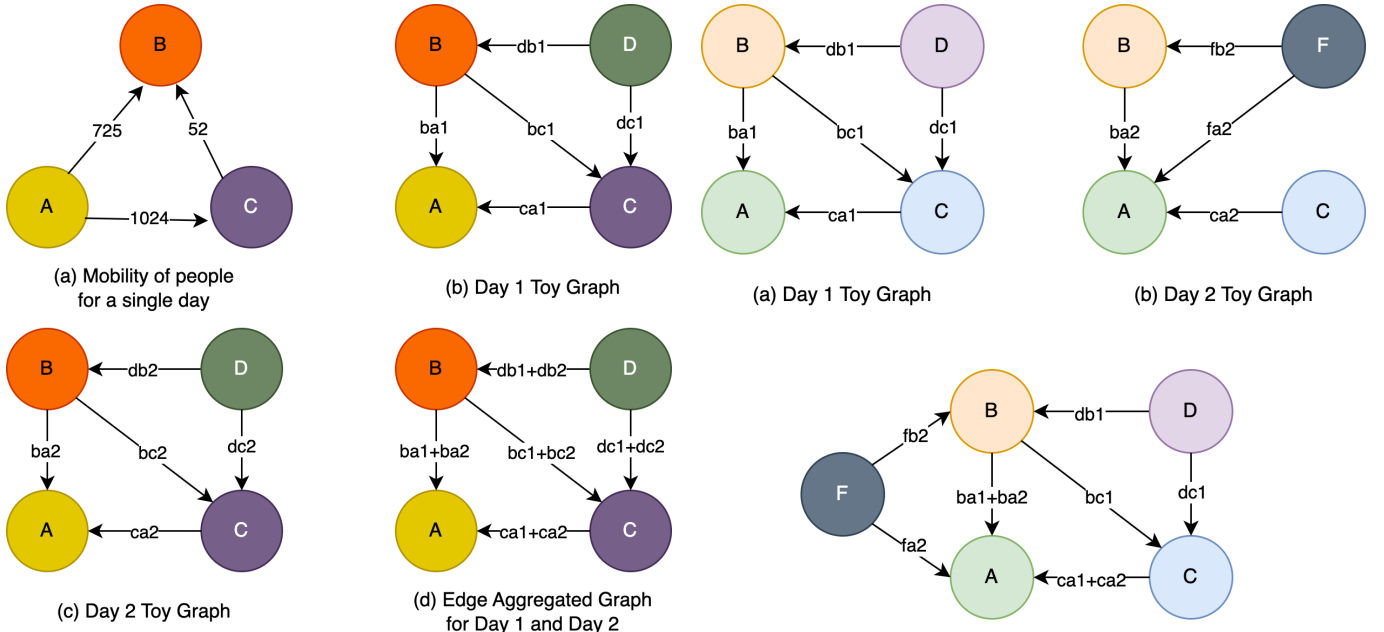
B
725
52
A
1024
C
(a) Mobility of people for a single day

B
db1
D
ba1
bc1
dc1
A
ca1
C
(b) Day 1 Toy Graph

B
db1
D
ba1
bc1
dc1
A
ca1
C
(a) Day 1 Toy Graph

B
fb2
F
ba2
fa2
A
ca2
C
(b) Day 2 Toy Graph

B
db2
D
ba2
bc2
dc2
A
ca2
C
(c) Day 2 Toy Graph

B
db1+db2
D
ba1+ba2
bc1+bc2
dc1+dc2
A
ca1+ca2
C
(d) Edge Aggregated Graph for Day 1 and Day 2

fb2
B
db1
D
F
ba1+ba2
bc1
dc1
fa2
A
ca1+ca2
C